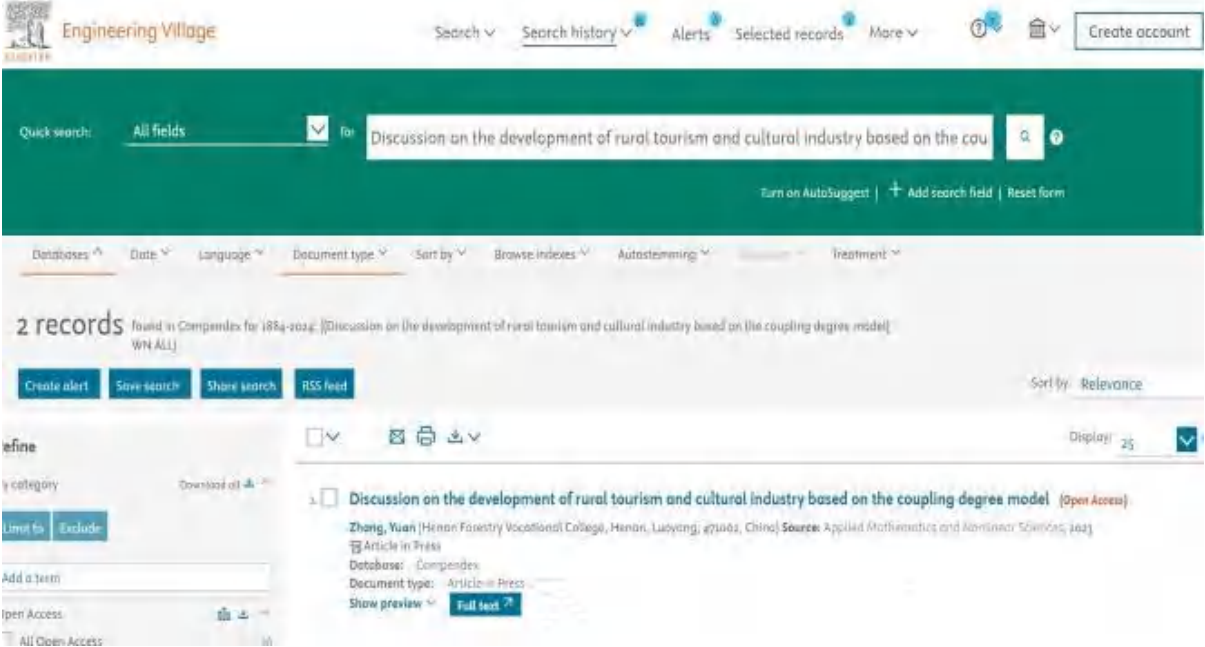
Engineering Village

Search ∨ Search history ∨ Alerts Selected records More ∨ Create account

Quick search: All fields for Discussion on the development of rural tourism and cultural industry based on the cou

Turn on AutoSuggest | + Add search field | Reset form

Databases ^ Date ∨ Language ∨ Document type ∨ Sort by ∨ Browse indexes ∨ Autostemming ∨ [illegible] Treatment ∨

2 records found in Compendex for 1884-2024: ((Discussion on the development of rural tourism and cultural industry based on the coupling degree model) WN ALL)

Create alert Save search Share search RSS feed

Sort by Relevance

efine

Display: 25

y category Download all

Limit to Exclude

Add a term

pen Access

All Open Access

1. Discussion on the development of rural tourism and cultural industry based on the coupling degree model (Open Access)

Zhang, Yuan (Henan Forestry Vocational College, Henan, Luoyang, 471002, China) Source: Applied Mathematics and Nonlinear Sciences, 2023

Article in Press

Database: Compendex

Document type: Article in Press

Show preview ∨ Full text